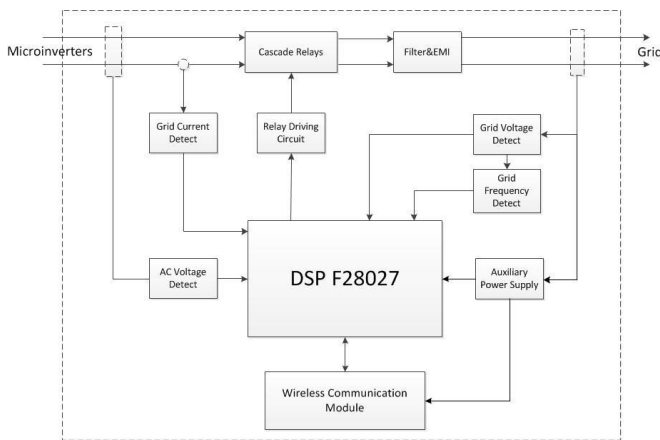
Microinverters

Cascade Relays

Filter&EMI

Gric

Grid Current Detect

Relay Driving Circuit

Grid Voltage Detect

Grid Frequency Detect

AC Voltage Detect

DSP F28027

Auxiliary Power Supply

Wireless Communication Module